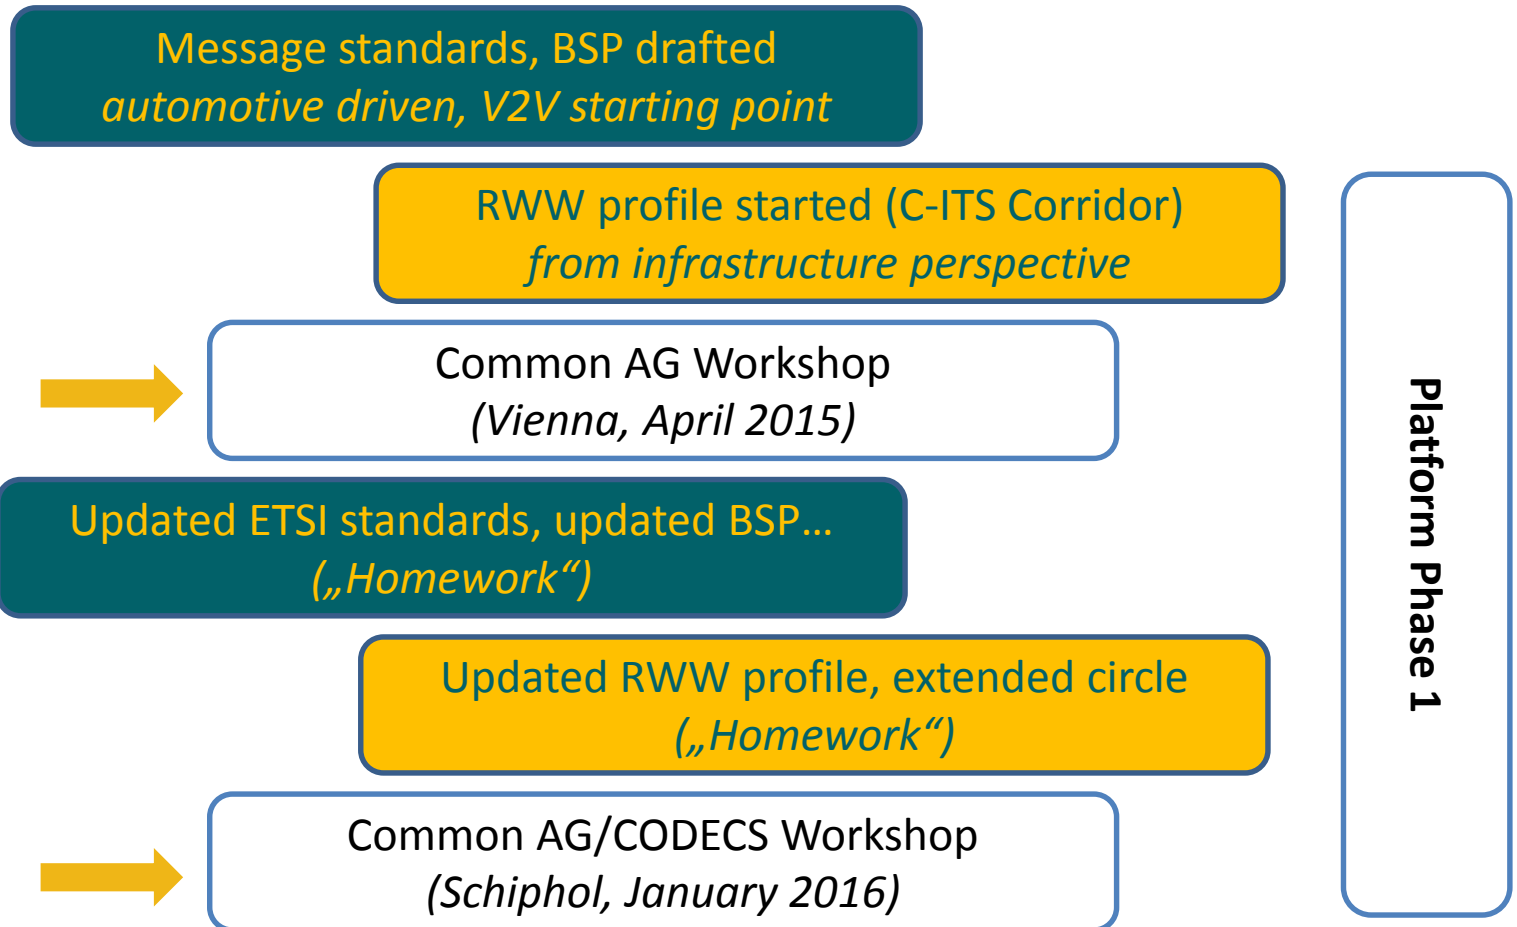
Message standards, BSP drafted
automotive driven, V2V starting point

RWW profile started (C-ITS Corridor)
from infrastructure perspective

Common AG Workshop
(Vienna, April 2015)

Updated ETSI standards, updated BSP…
(„Homework“)

Updated RWW profile, extended circle
(„Homework“)

Common AG/CODECS Workshop
(Schiphol, January 2016)

Platform Phase 1